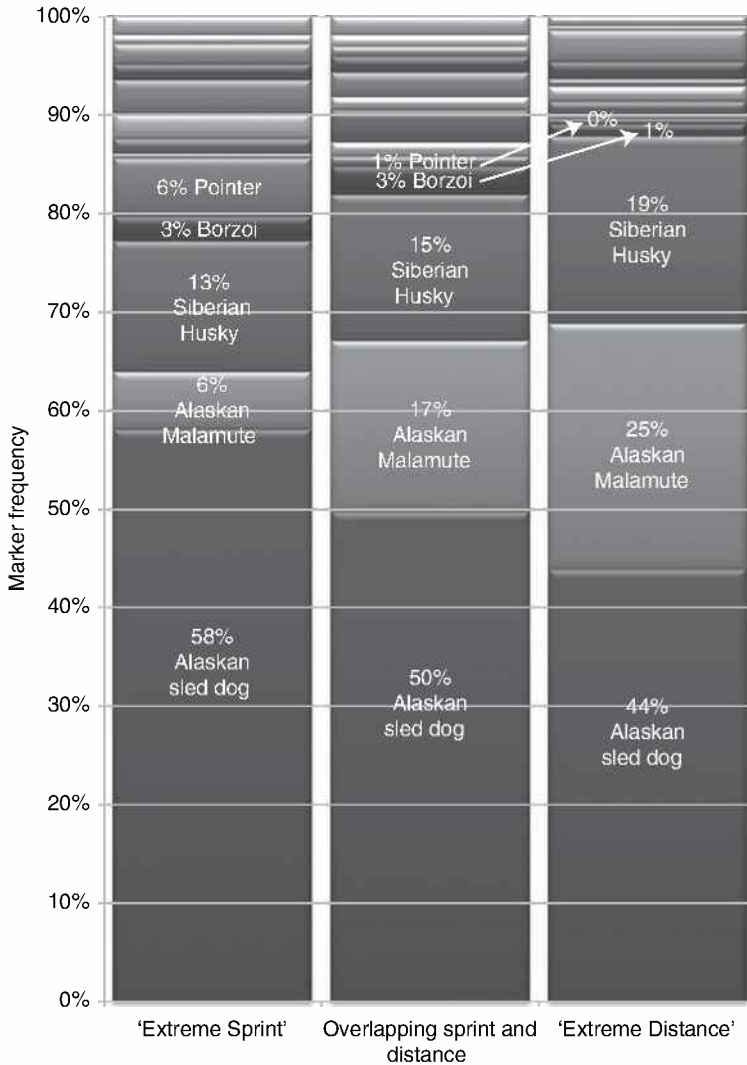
100%
90%
80%
70%
60%
50%
40%
30%
20%
10%
0%

Marker frequency

6% Pointer
3% Borzoi
13% Siberian Husky
6% Alaskan Malamute
58% Alaskan sled dog

1% Pointer
3% Borzoi
15% Siberian Husky
17% Alaskan Malamute
50% Alaskan sled dog

0%
1%
19% Siberian Husky
25% Alaskan Malamute
44% Alaskan sled dog

'Extreme Sprint'
Overlapping sprint and distance
'Extreme Distance'